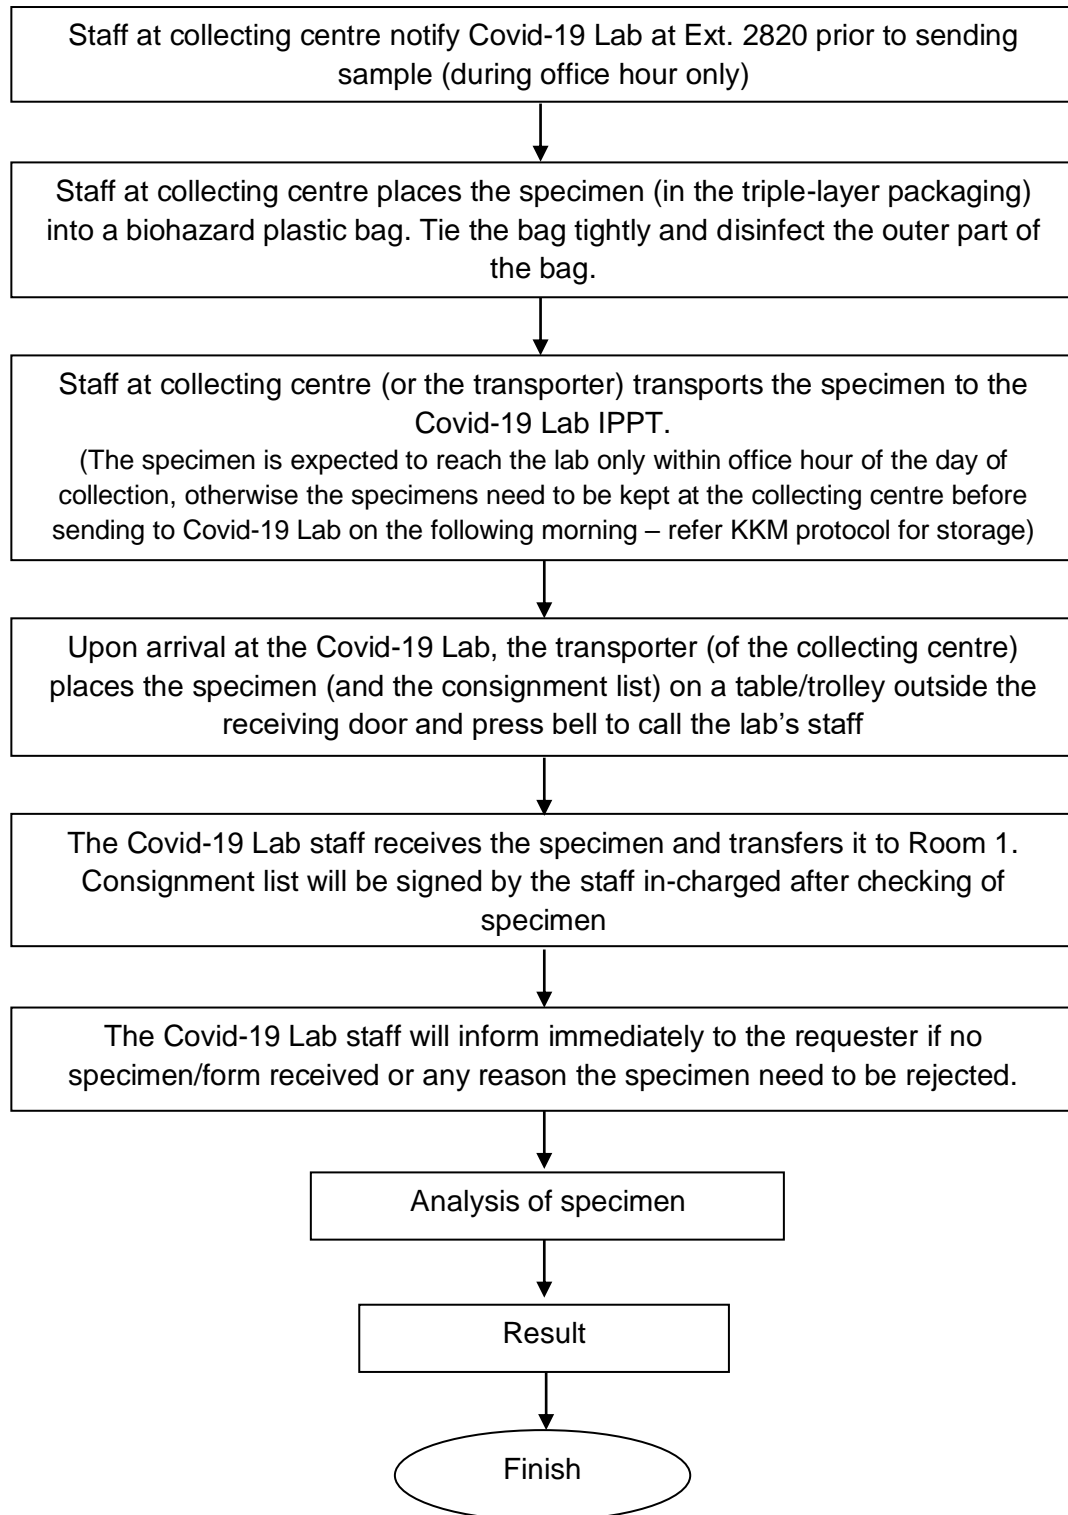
Staff at collecting centre notify Covid-19 Lab at Ext. 2820 prior to sending sample (during office hour only)

Staff at collecting centre places the specimen (in the triple-layer packaging) into a biohazard plastic bag. Tie the bag tightly and disinfect the outer part of the bag.

Staff at collecting centre (or the transporter) transports the specimen to the Covid-19 Lab IPPT.
(The specimen is expected to reach the lab only within office hour of the day of collection, otherwise the specimens need to be kept at the collecting centre before sending to Covid-19 Lab on the following morning – refer KKM protocol for storage)

Upon arrival at the Covid-19 Lab, the transporter (of the collecting centre) places the specimen (and the consignment list) on a table/trolley outside the receiving door and press bell to call the lab's staff

The Covid-19 Lab staff receives the specimen and transfers it to Room 1. Consignment list will be signed by the staff in-charged after checking of specimen

The Covid-19 Lab staff will inform immediately to the requester if no specimen/form received or any reason the specimen need to be rejected.

Analysis of specimen

Result

Finish